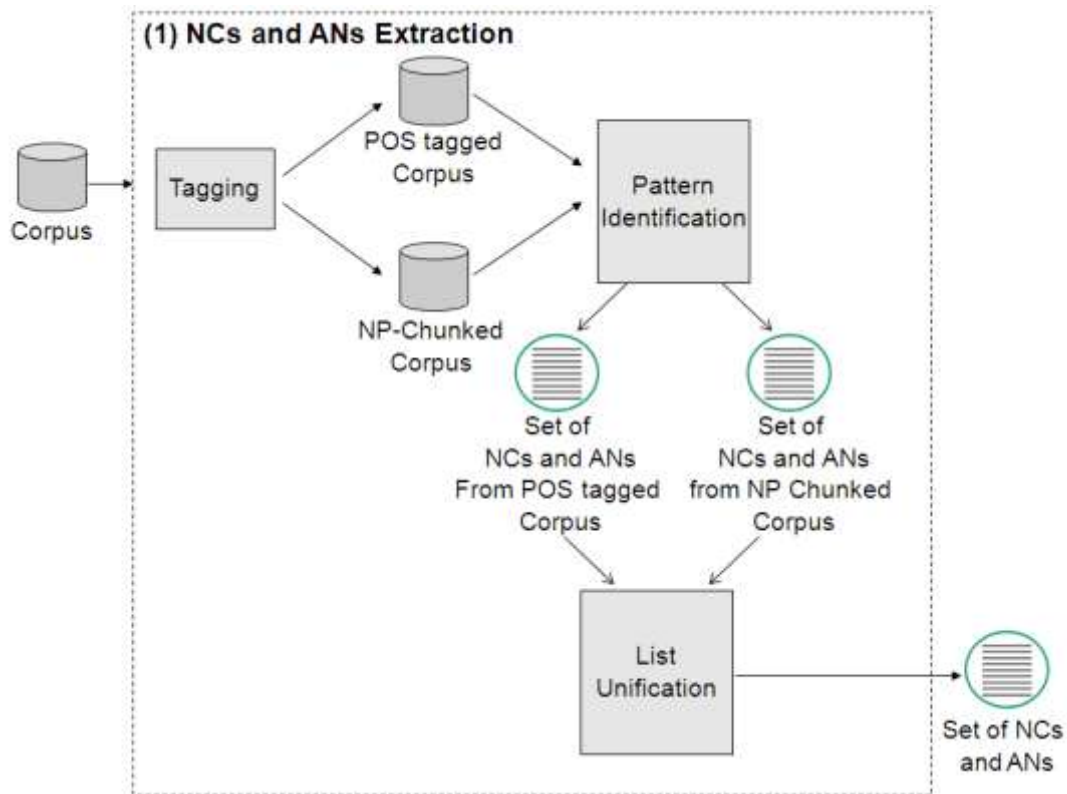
(1) NCs and ANs Extraction

Corpus

Tagging

POS tagged Corpus

NP-Chunked Corpus

Pattern Identification

Set of NCs and ANs From POS tagged Corpus

Set of NCs and ANs from NP Chunked Corpus

List Unification

Set of NCs and ANs